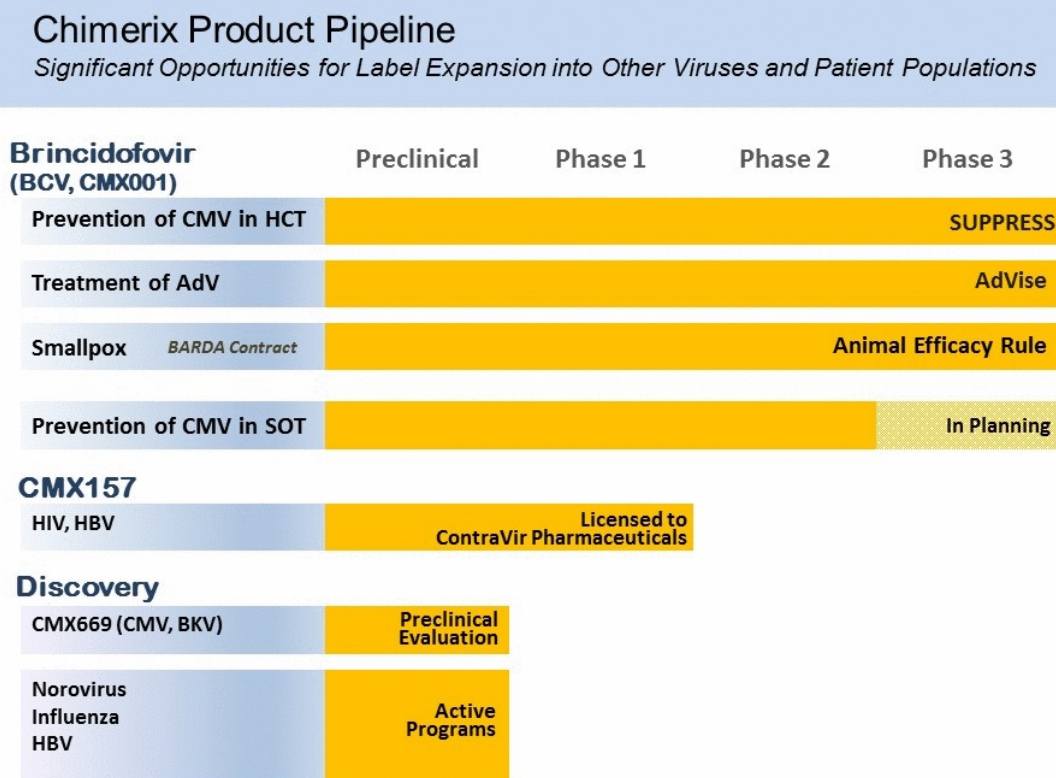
Chimerix Product Pipeline
*Significant Opportunities for Label Expansion into Other Viruses and Patient Populations*

| Brincidofovir (BCV, CMX001) | Preclinical | Phase 1 | Phase 2 | Phase 3 |
|---|---|---|---|---|
| Prevention of CMV in HCT | | | | SUPPRESS |
| Treatment of AdV | | | | AdVise |
| Smallpox BARDA Contract | | | | Animal Efficacy Rule |
| Prevention of CMV in SOT | | | | In Planning |

CMX157

| | | |
|---|---|---|
| HIV, HBV | Licensed to ContraVir Pharmaceuticals | |

Discovery

| | |
|---|---|
| CMX669 (CMV, BKV) | Preclinical Evaluation |
| Norovirus Influenza HBV | Active Programs |